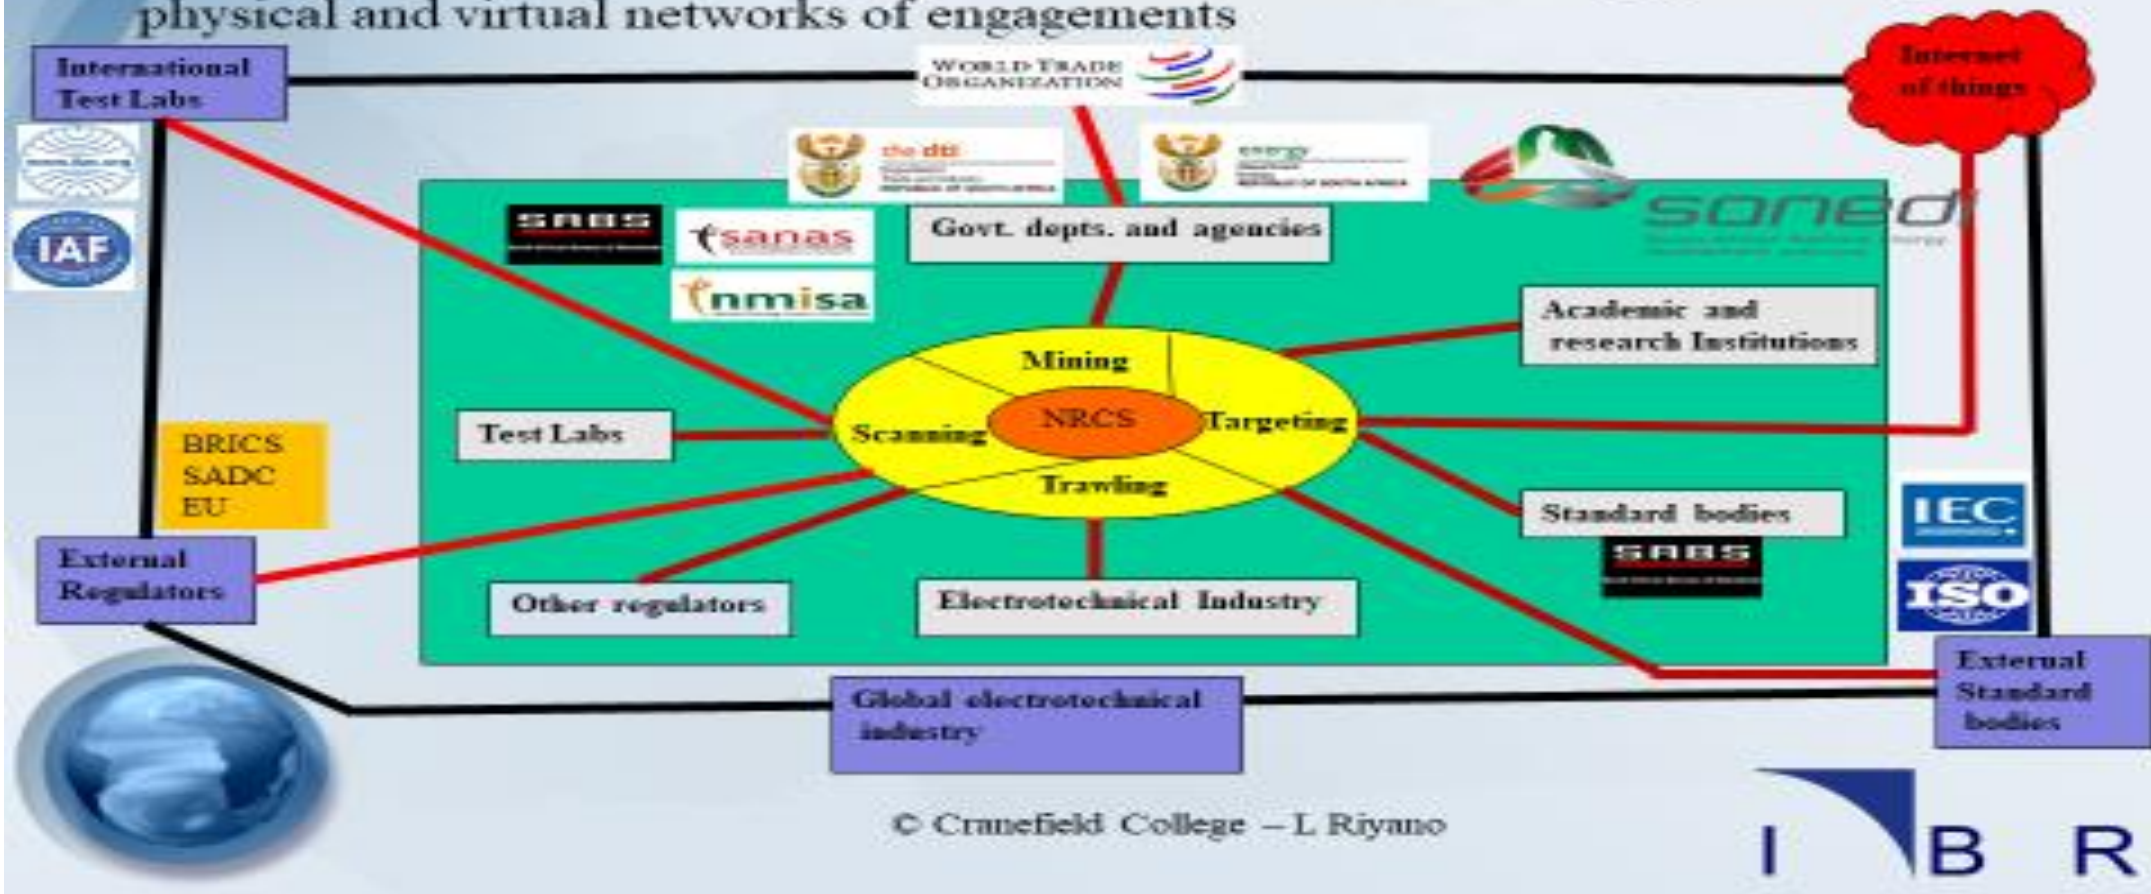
physical and virtual networks of engagements

International Test Labs

WORLD TRADE ORGANIZATION

Internet of things

IAF

the dti

energy

sanedi

SABS

sanas

nmisa

Govt. depts. and agencies

Academic and research Institutions

Mining

NRCS

Scanning

Targeting

Trawling

Test Labs

BRICS
SADC
EU

Standard bodies

SABS

IEC

ISO

External Regulators

Other regulators

Electrotechnical Industry

External Standard bodies

Global electrotechnical industry

© Cranefield College – L Riyano

I B R